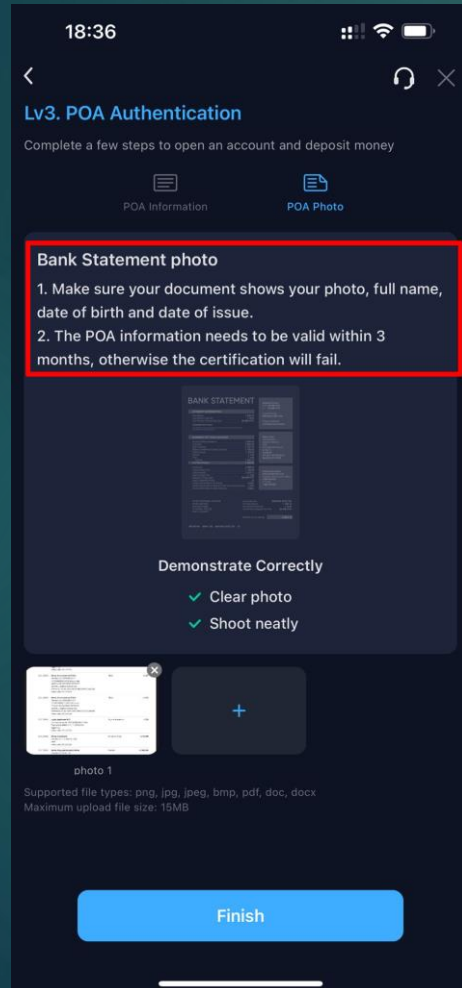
18:36

Lv3. POA Authentication

Complete a few steps to open an account and deposit money

POA Information

POA Photo

Bank Statement photo

1. Make sure your document shows your photo, full name, date of birth and date of issue.
2. The POA information needs to be valid within 3 months, otherwise the certification will fail.

BANK STATEMENT

Demonstrate Correctly

✓ Clear photo

✓ Shoot neatly

+

photo 1

Supported file types: png, jpg, jpeg, bmp, pdf, doc, docx
Maximum upload file size: 15MB

Finish